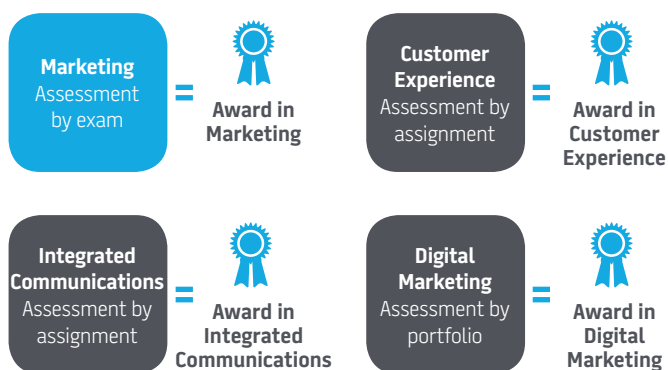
Marketing
Assessment by exam

=

Award in Marketing

Customer Experience
Assessment by assignment

=

Award in Customer Experience

Integrated Communications
Assessment by assignment

=

Award in Integrated Communications

Digital Marketing
Assessment by portfolio

=

Award in Digital Marketing